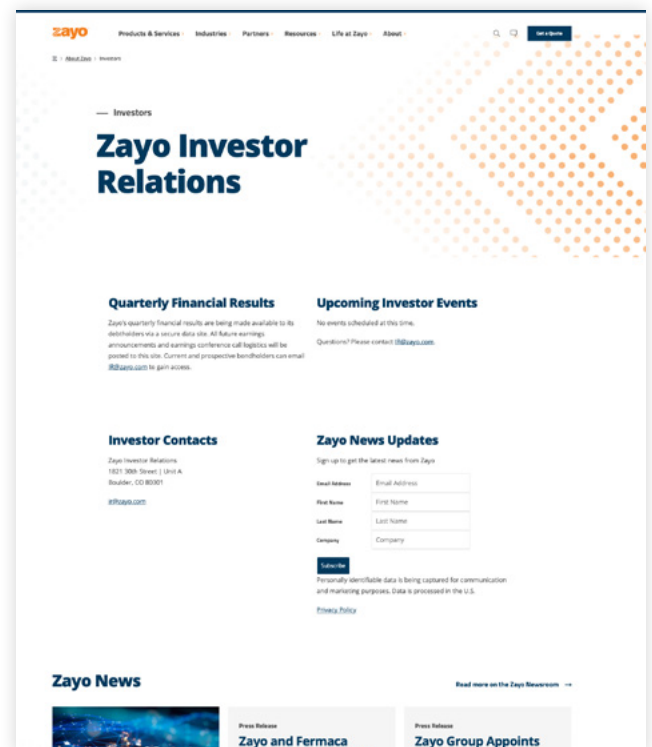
zayo

Products & Services Industries Partners Resources Life at Zayo About

Get a Quote

About Zayo > Investors

— Investors

Zayo Investor Relations

Quarterly Financial Results

Zayo's quarterly financial results are being made available to its debtholders via a secure data site. All future earnings announcements and earnings conference call logistics will be posted to this site. Current and prospective bondholders can email IR@zayo.com to gain access.

Upcoming Investor Events

No events scheduled at this time.

Questions? Please contact IR@zayo.com.

Investor Contacts

Zayo Investor Relations
1821 30th Street | Unit A
Boulder, CO 80301

IR@zayo.com

Zayo News Updates

Sign up to get the latest news from Zayo

Email Address Email Address

First Name First Name

Last Name Last Name

Company Company

Subscribe

Personally identifiable data is being captured for communication and marketing purposes. Data is processed in the U.S.

Privacy Policy

Zayo News

Read more on the Zayo Newsroom →

Press Release
Zayo and Fermaca

Press Release
Zayo Group Appoints